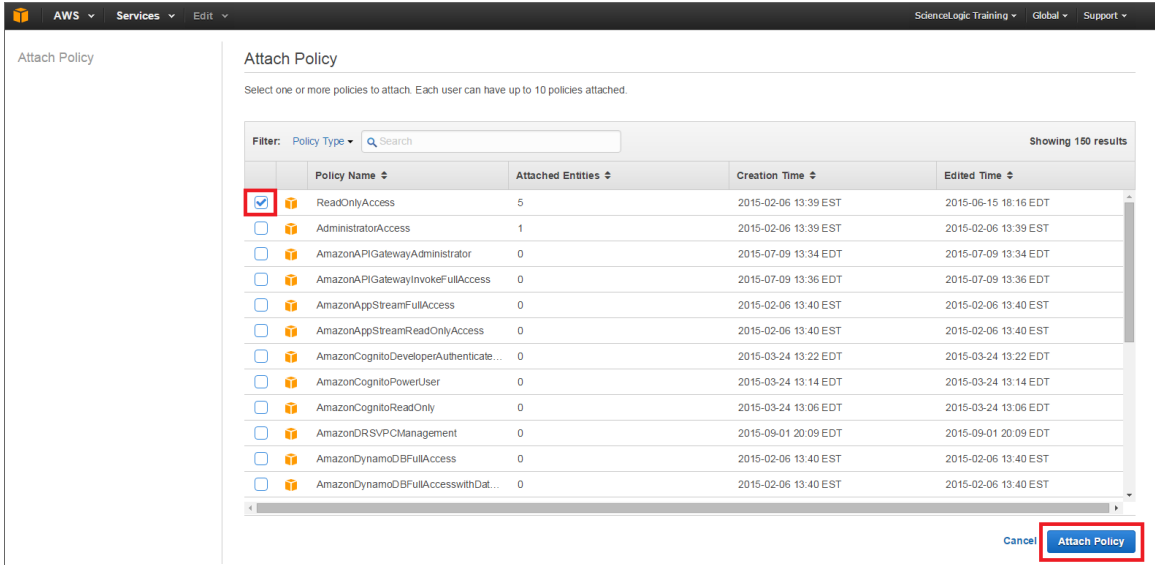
AWS Services Edit

ScienceLogic Training Global Support

Attach Policy

Attach Policy

Select one or more policies to attach. Each user can have up to 10 policies attached.

Filter: Policy Type Search

Showing 150 results

| | | Policy Name | Attached Entities | Creation Time | Edited Time |
|---|---|---|---|---|---|
| | | ReadOnlyAccess | 5 | 2015-02-06 13:39 EST | 2015-06-15 18:16 EDT |
| | | AdministratorAccess | 1 | 2015-02-06 13:39 EST | 2015-02-06 13:39 EST |
| | | AmazonAPIGatewayAdministrator | 0 | 2015-07-09 13:34 EDT | 2015-07-09 13:34 EDT |
| | | AmazonAPIGatewayInvokeFullAccess | 0 | 2015-07-09 13:36 EDT | 2015-07-09 13:36 EDT |
| | | AmazonAppStreamFullAccess | 0 | 2015-02-06 13:40 EST | 2015-02-06 13:40 EST |
| | | AmazonAppStreamReadOnlyAccess | 0 | 2015-02-06 13:40 EST | 2015-02-06 13:40 EST |
| | | AmazonCognitoDeveloperAuthenticate... | 0 | 2015-03-24 13:22 EDT | 2015-03-24 13:22 EDT |
| | | AmazonCognitoPowerUser | 0 | 2015-03-24 13:14 EDT | 2015-03-24 13:14 EDT |
| | | AmazonCognitoReadOnly | 0 | 2015-03-24 13:06 EDT | 2015-03-24 13:06 EDT |
| | | AmazonDRSVPCManagement | 0 | 2015-09-01 20:09 EDT | 2015-09-01 20:09 EDT |
| | | AmazonDynamoDBFullAccess | 0 | 2015-02-06 13:40 EST | 2015-02-06 13:40 EST |
| | | AmazonDynamoDBFullAccesswithDat... | 0 | 2015-02-06 13:40 EST | 2015-02-06 13:40 EST |

Cancel Attach Policy